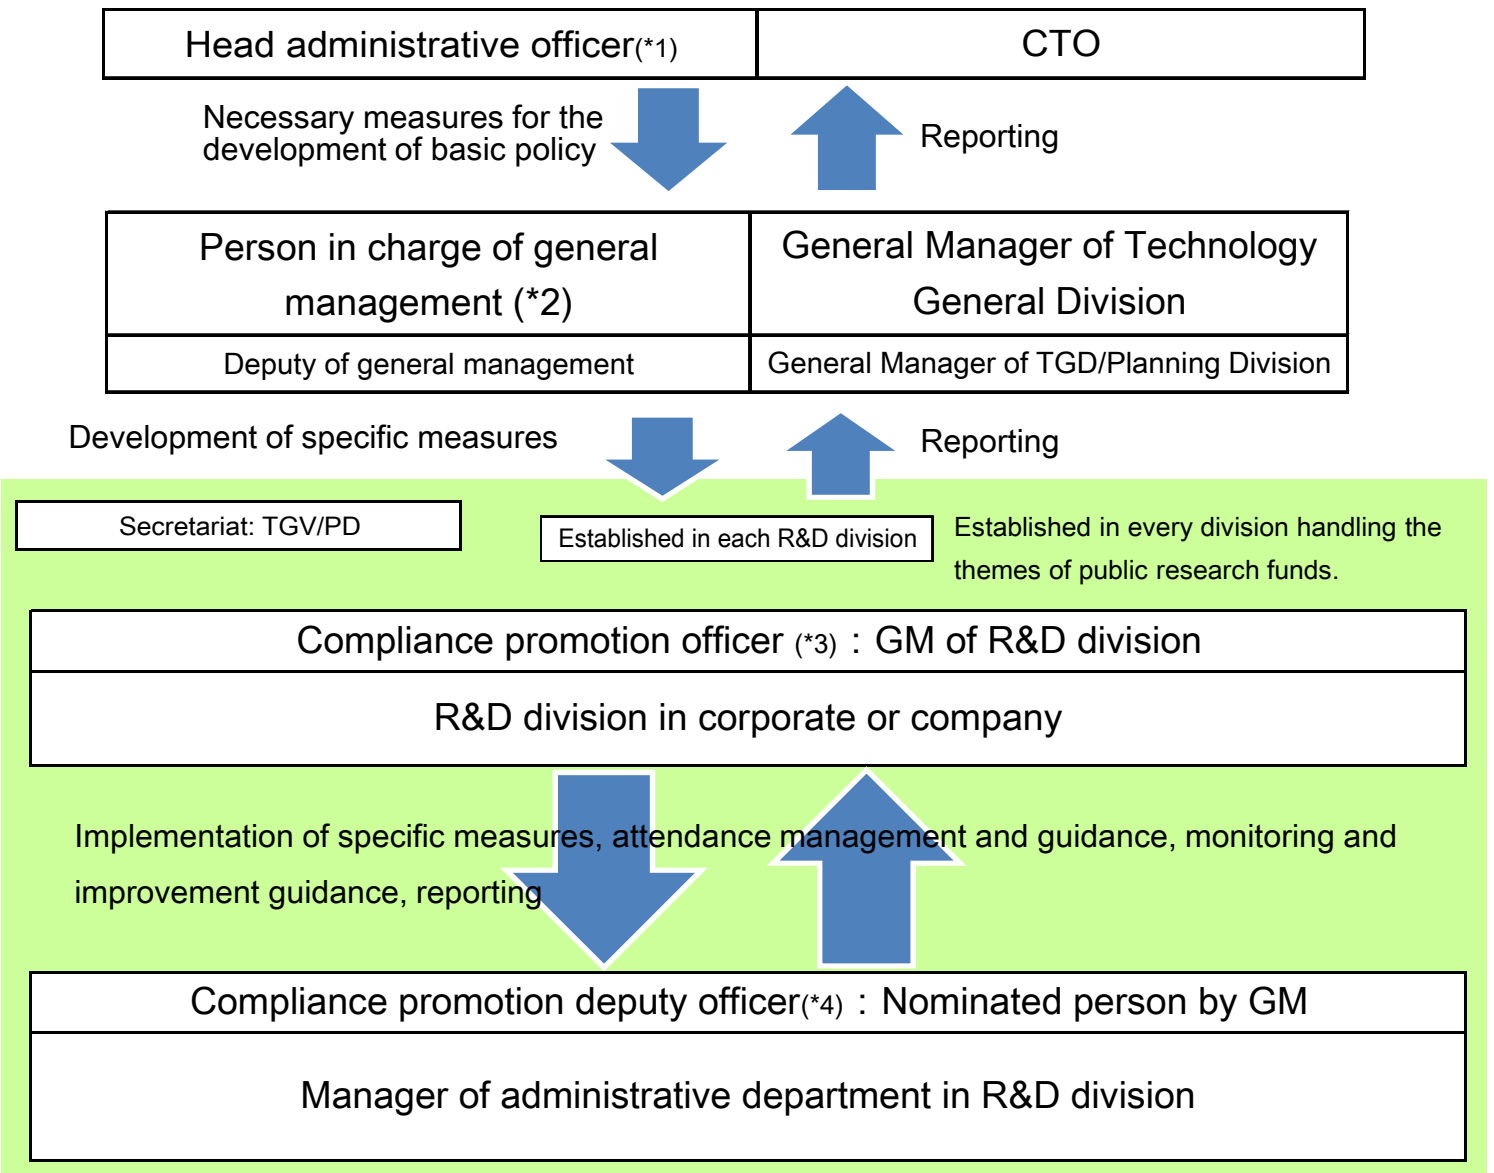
Head administrative officer(*1)

CTO

Necessary measures for the development of basic policy

Reporting

Person in charge of general management (*2)

General Manager of Technology General Division

Deputy of general management

General Manager of TGD/Planning Division

Development of specific measures

Reporting

Secretariat: TGV/PD

Established in each R&D division

Established in every division handling the themes of public research funds.

Compliance promotion officer (*3) : GM of R&D division

R&D division in corporate or company

Implementation of specific measures, attendance management and guidance, monitoring and improvement guidance, reporting

Compliance promotion deputy officer(*4) : Nominated person by GM

Manager of administrative department in R&D division